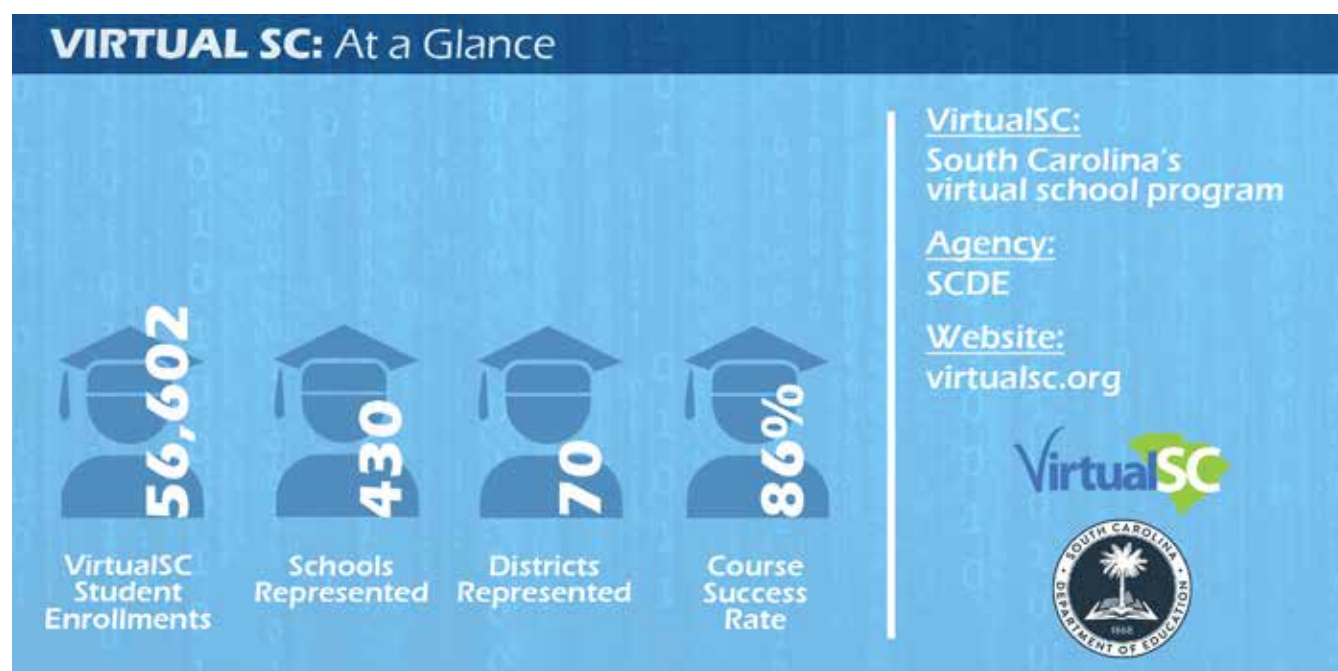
VIRTUAL SC: At a Glance

56,602
VirtualSC Student Enrollments

430
Schools Represented

70
Districts Represented

86%
Course Success Rate

VirtualSC:
South Carolina's virtual school program

Agency:
SCDE

Website:
virtualsc.org

VirtualSC

SOUTH CAROLINA DEPARTMENT OF EDUCATION 1868